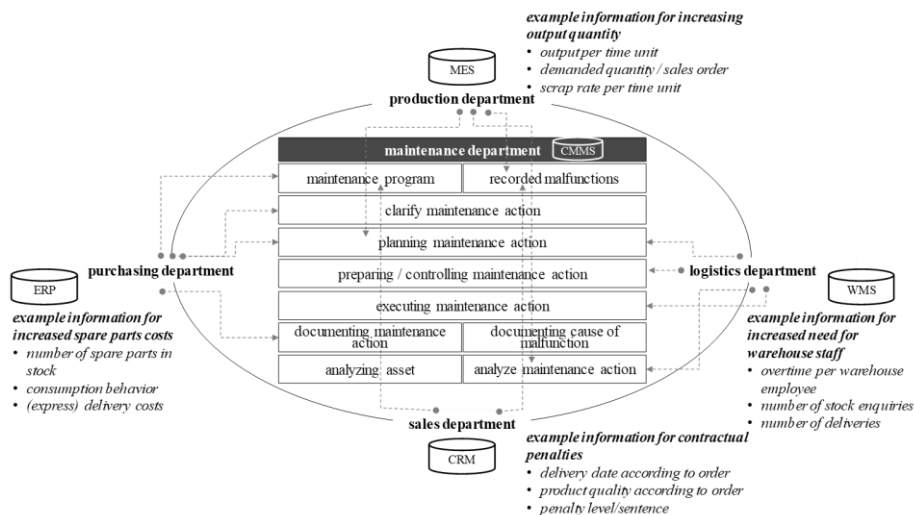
example information for increasing output quantity
• output per time unit
• demanded quantity / sales order
• scrap rate per time unit

MES

production department

maintenance department CMMS

maintenance program | recorded malfunctions

clarify maintenance action

planning maintenance action

preparing / controlling maintenance action

executing maintenance action

documenting maintenance action | documenting cause of malfunction

analyzing asset | analyze maintenance action

ERP

purchasing department

example information for increased spare parts costs
• number of spare parts in stock
• consumption behavior
• (express) delivery costs

logistics department

WMS

example information for increased need for warehouse staff
• overtime per warehouse employee
• number of stock enquiries
• number of deliveries

sales department

CRM

example information for contractual penalties
• delivery date according to order
• product quality according to order
• penalty level/sentence